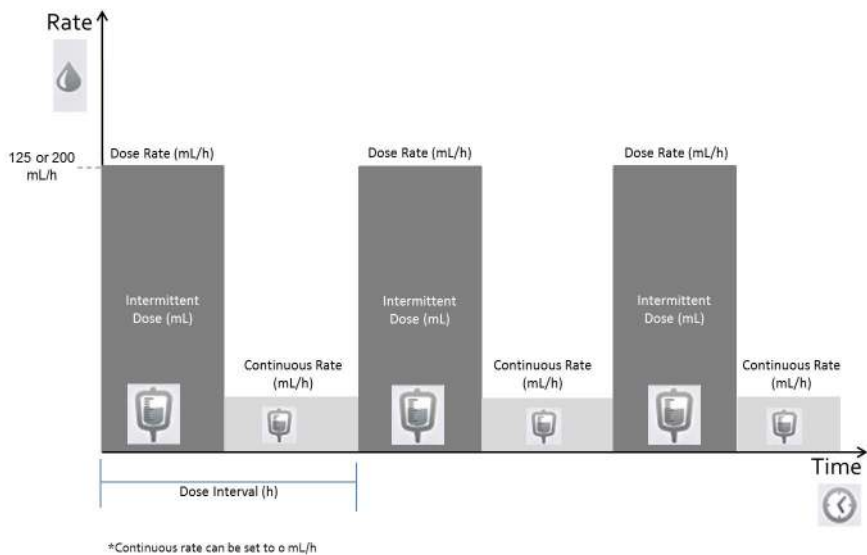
Rate

125 or 200 mL/h

Dose Rate (mL/h)

Intermittent Dose (mL)

Continuous Rate (mL/h)

Dose Rate (mL/h)

Intermittent Dose (mL)

Continuous Rate (mL/h)

Dose Rate (mL/h)

Intermittent Dose (mL)

Continuous Rate (mL/h)

Time

Dose Interval (h)

*Continuous rate can be set to o mL/h